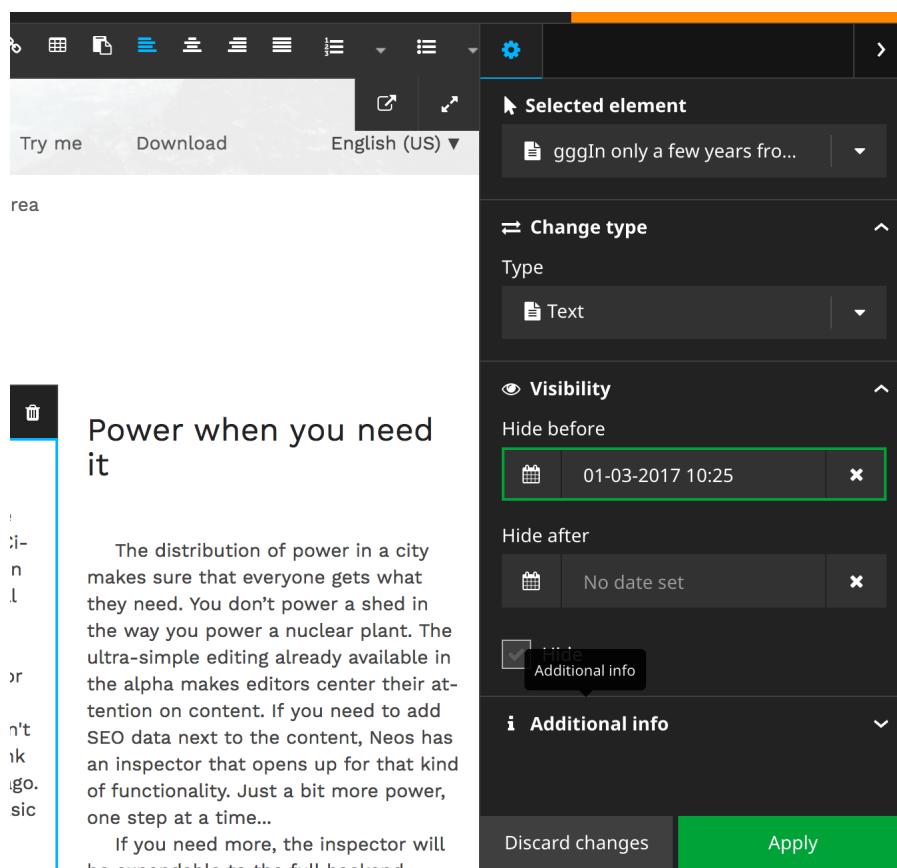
Try me Download English (US) ▼

rea

Power when you need it

The distribution of power in a city makes sure that everyone gets what they need. You don't power a shed in the way you power a nuclear plant. The ultra-simple editing already available in the alpha makes editors center their attention on content. If you need to add SEO data next to the content, Neos has an inspector that opens up for that kind of functionality. Just a bit more power, one step at a time...

If you need more, the inspector will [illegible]

ci-
n
l
or
n't
nk
go.
sic

Selected element

gggIn only a few years fro...

Change type

Type

Text

Visibility

Hide before

01-03-2017 10:25

Hide after

No date set

Hide

Additional info

Additional info

Discard changes

Apply